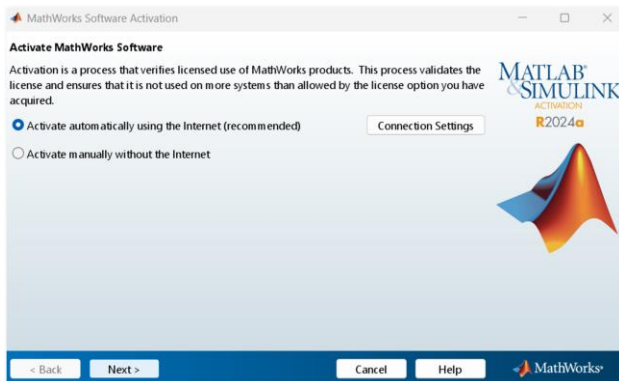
MathWorks Software Activation

Activate MathWorks Software

Activation is a process that verifies licensed use of MathWorks products. This process validates the license and ensures that it is not used on more systems than allowed by the license option you have acquired.

Activate automatically using the Internet (recommended)

Connection Settings

Activate manually without the Internet

MATLAB® &SIMULINK®
ACTIVATION
R2024a

< Back

Next >

Cancel

Help

MathWorks®